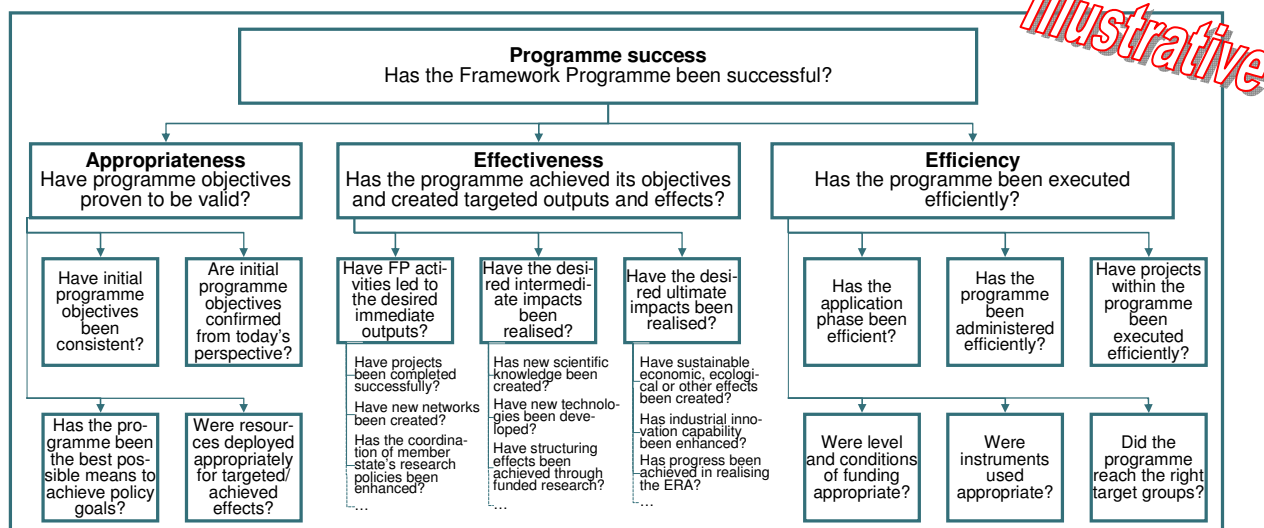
Illustrative

**Programme success**
Has the Framework Programme been successful?

**Appropriateness**
Have programme objectives proven to be valid?

**Effectiveness**
Has the programme achieved its objectives and created targeted outputs and effects?

**Efficiency**
Has the programme been executed efficiently?

Have initial programme objectives been consistent?

Are initial programme objectives confirmed from today's perspective?

Has the programme been the best possible means to achieve policy goals?

Were resources deployed appropriately for targeted/ achieved effects?

Have FP activities led to the desired immediate outputs?

Have projects been completed successfully?
Have new networks been created?
Has the coordination of member state's research policies been enhanced?
...

Have the desired intermediate impacts been realised?

Has new scientific knowledge been created?
Have new technologies been developed?
Have structuring effects been achieved through funded research?
...

Have the desired ultimate impacts been realised?

Have sustainable economic, ecological or other effects been created?
Has industrial innovation capability been enhanced?
Has progress been achieved in realising the ERA?
...

Has the application phase been efficient?

Has the programme been administered efficiently?

Have projects within the programme been executed efficiently?

Were level and conditions of funding appropriate?

Were instruments used appropriate?

Did the programme reach the right target groups?